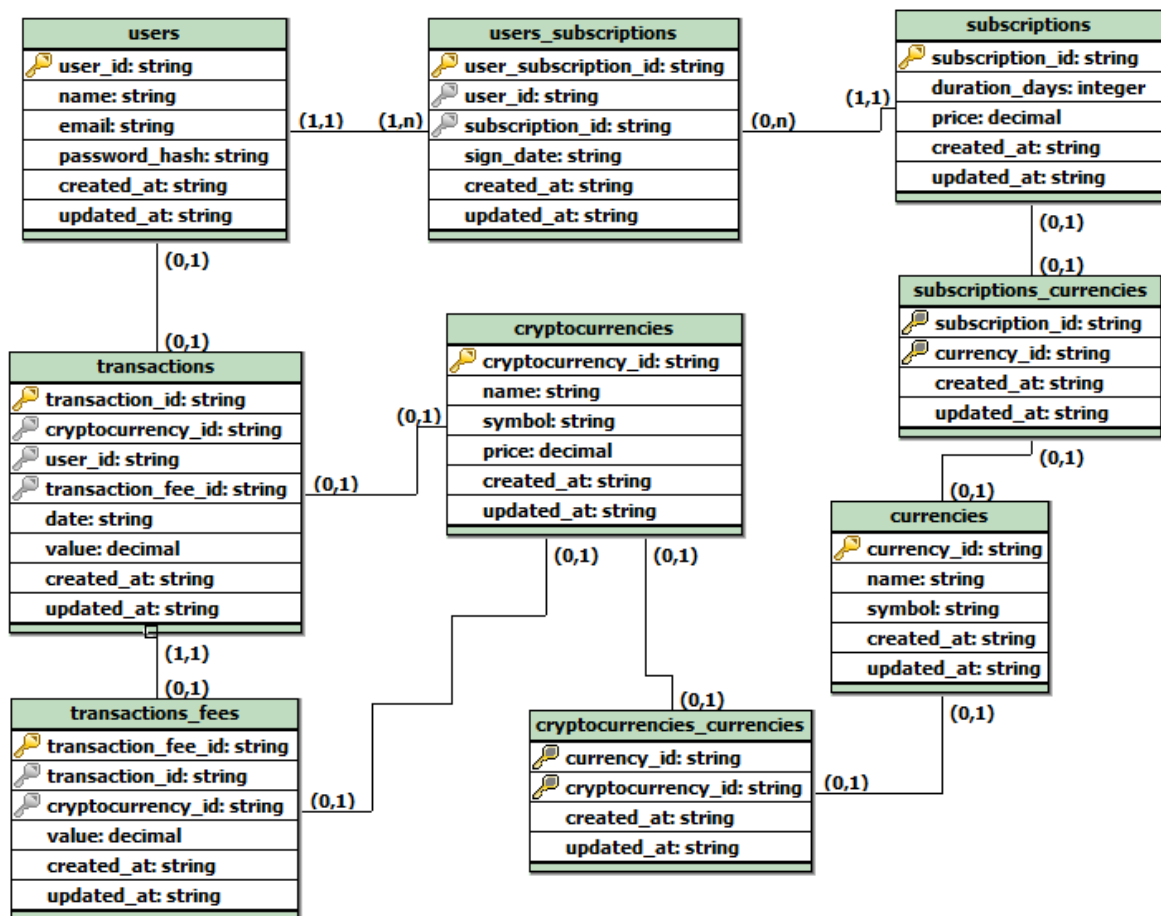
users
user_id: string
name: string
email: string
password_hash: string
created_at: string
updated_at: string

(1,1)

(1,n)

users_subscriptions
user_subscription_id: string
user_id: string
subscription_id: string
sign_date: string
created_at: string
updated_at: string

(0,n)

(1,1)

subscriptions
subscription_id: string
duration_days: integer
price: decimal
created_at: string
updated_at: string

(0,1)

(0,1)

(0,1)

subscriptions_currencies
subscription_id: string
currency_id: string
created_at: string
updated_at: string

(0,1)

transactions
transaction_id: string
cryptocurrency_id: string
user_id: string
transaction_fee_id: string
date: string
value: decimal
created_at: string
updated_at: string

(0,1)

(0,1)

cryptocurrencies
cryptocurrency_id: string
name: string
symbol: string
price: decimal
created_at: string
updated_at: string

(0,1)

(0,1)

(0,1)

currencies
currency_id: string
name: string
symbol: string
created_at: string
updated_at: string

(1,1)

(0,1)

transactions_fees
transaction_fee_id: string
transaction_id: string
cryptocurrency_id: string
value: decimal
created_at: string
updated_at: string

(0,1)

(0,1)

cryptocurrencies_currencies
currency_id: string
cryptocurrency_id: string
created_at: string
updated_at: string

(0,1)

(0,1)